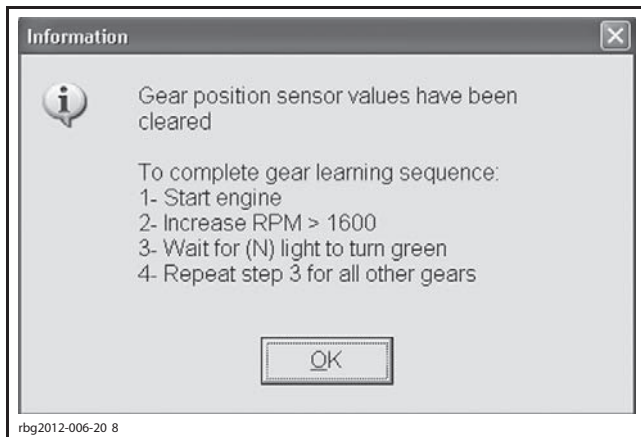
Information

Gear position sensor values have been cleared

To complete gear learning sequence:
1- Start engine
2- Increase RPM > 1600
3- Wait for (N) light to turn green
4- Repeat step 3 for all other gears

OK

rbg2012-006-20 8